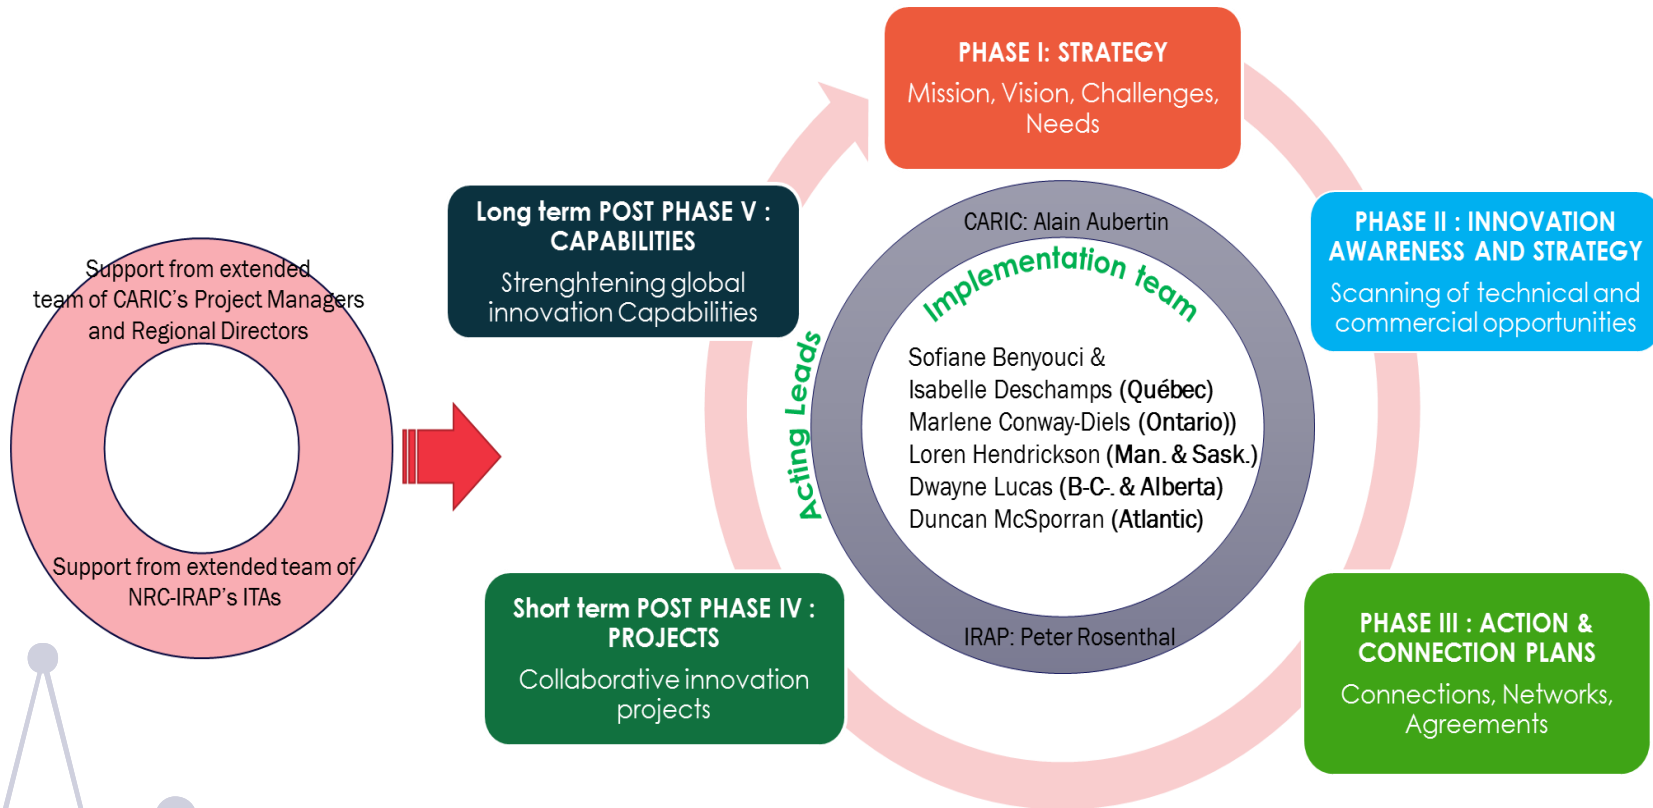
Support from extended team of CARIC's Project Managers and Regional Directors

Support from extended team of NRC-IRAP's ITAs

PHASE I: STRATEGY
Mission, Vision, Challenges, Needs

PHASE II : INNOVATION AWARENESS AND STRATEGY
Scanning of technical and commercial opportunities

PHASE III : ACTION & CONNECTION PLANS
Connections, Networks, Agreements

Short term POST PHASE IV : PROJECTS
Collaborative innovation projects

Long term POST PHASE V : CAPABILITIES
Strenghtening global innovation Capabilities

CARIC: Alain Aubertin

Implementation team

Acting Leads

Sofiane Benyouci &
Isabelle Deschamps (Québec)
Marlene Conway-Diels (Ontario))
Loren Hendrickson (Man. & Sask.)
Dwayne Lucas (B-C-. & Alberta)
Duncan McSporran (Atlantic)

IRAP: Peter Rosenthal